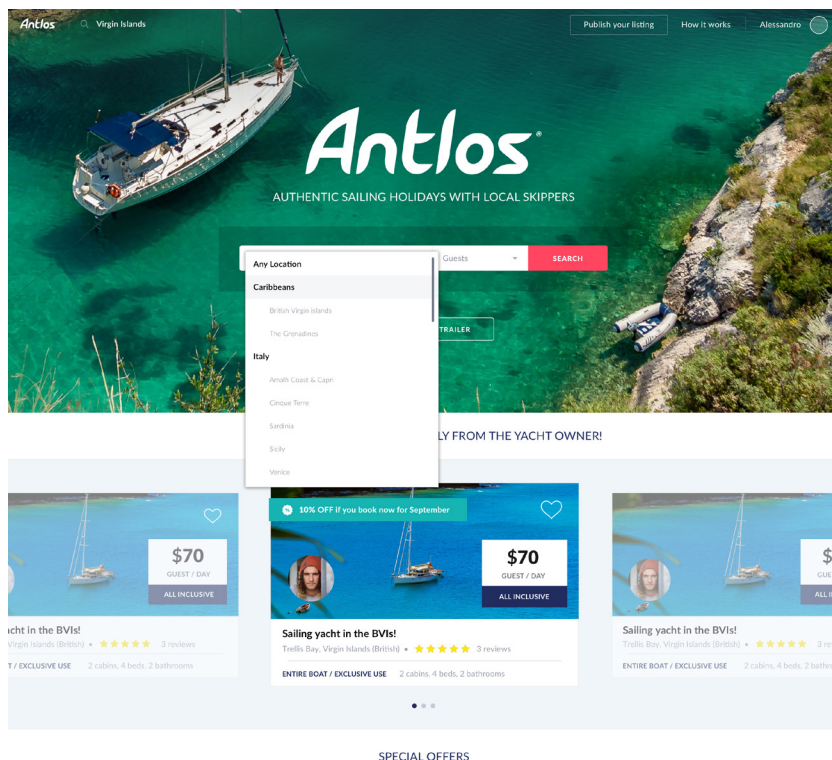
Antlos Virgin Islands

Publish your listing How it works Alessandro

Antlos®

AUTHENTIC SAILING HOLIDAYS WITH LOCAL SKIPPERS

Any Location
Caribbeans
British Virgin Islands
The Grenadines
Italy
Amalfi Coast & Capri
Cinque Terre
Sardinia
Sicily
Venice

Guests SEARCH

TRAILER

LY FROM THE YACHT OWNER!

$70
GUEST / DAY
ALL INCLUSIVE

acht in the BVIs! 3 reviews
Virgin Islands (British)
T / EXCLUSIVE USE 2 cabins, 4 beds, 2 bathrooms

10% OFF if you book now for September

$70
GUEST / DAY
ALL INCLUSIVE

Sailing yacht in the BVIs!
Trellis Bay, Virgin Islands (British) • 3 reviews
ENTIRE BOAT / EXCLUSIVE USE 2 cabins, 4 beds, 2 bathrooms

$
GUEST
ALL IN

Sailing yacht in the BVIs! 3 r
Trellis Bay, Virgin Islands (British) •
ENTIRE BOAT / EXCLUSIVE USE 2 cabins, 4 beds, 2 b

SPECIAL OFFERS